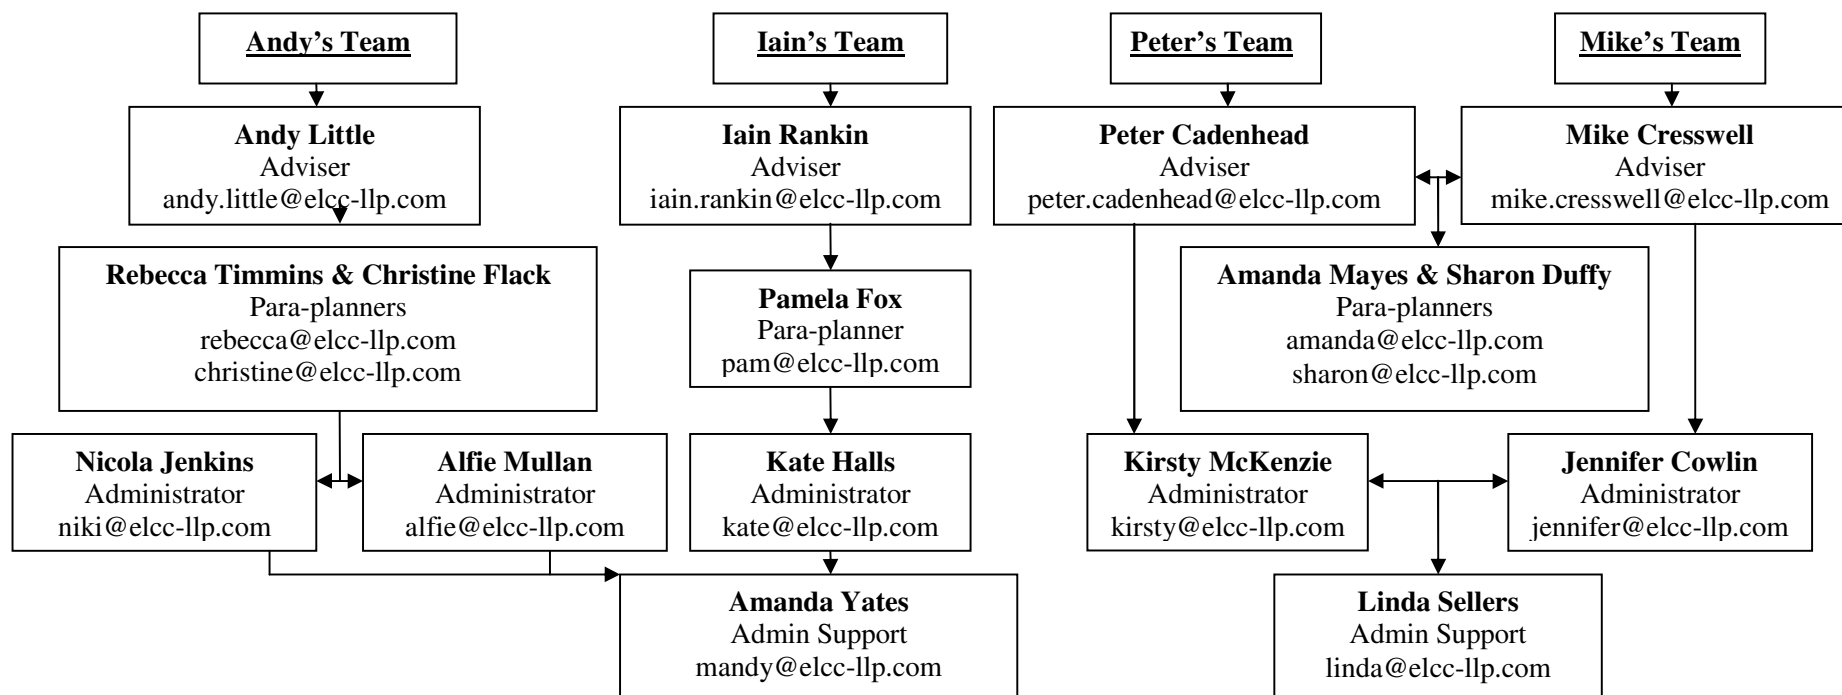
Andy's Team

Andy Little
Adviser
andy.little@elcc-llp.com

Rebecca Timmins & Christine Flack
Para-planners
rebecca@elcc-llp.com
christine@elcc-llp.com

Nicola Jenkins
Administrator
niki@elcc-llp.com

Alfie Mullan
Administrator
alfie@elcc-llp.com

Iain's Team

Iain Rankin
Adviser
iain.rankin@elcc-llp.com

Pamela Fox
Para-planner
pam@elcc-llp.com

Kate Halls
Administrator
kate@elcc-llp.com

Amanda Yates
Admin Support
mandy@elcc-llp.com

Peter's Team

Peter Cadenhead
Adviser
peter.cadenhead@elcc-llp.com

Mike's Team

Mike Cresswell
Adviser
mike.cresswell@elcc-llp.com

Amanda Mayes & Sharon Duffy
Para-planners
amanda@elcc-llp.com
sharon@elcc-llp.com

Kirsty McKenzie
Administrator
kirsty@elcc-llp.com

Jennifer Cowlin
Administrator
jennifer@elcc-llp.com

Linda Sellers
Admin Support
linda@elcc-llp.com